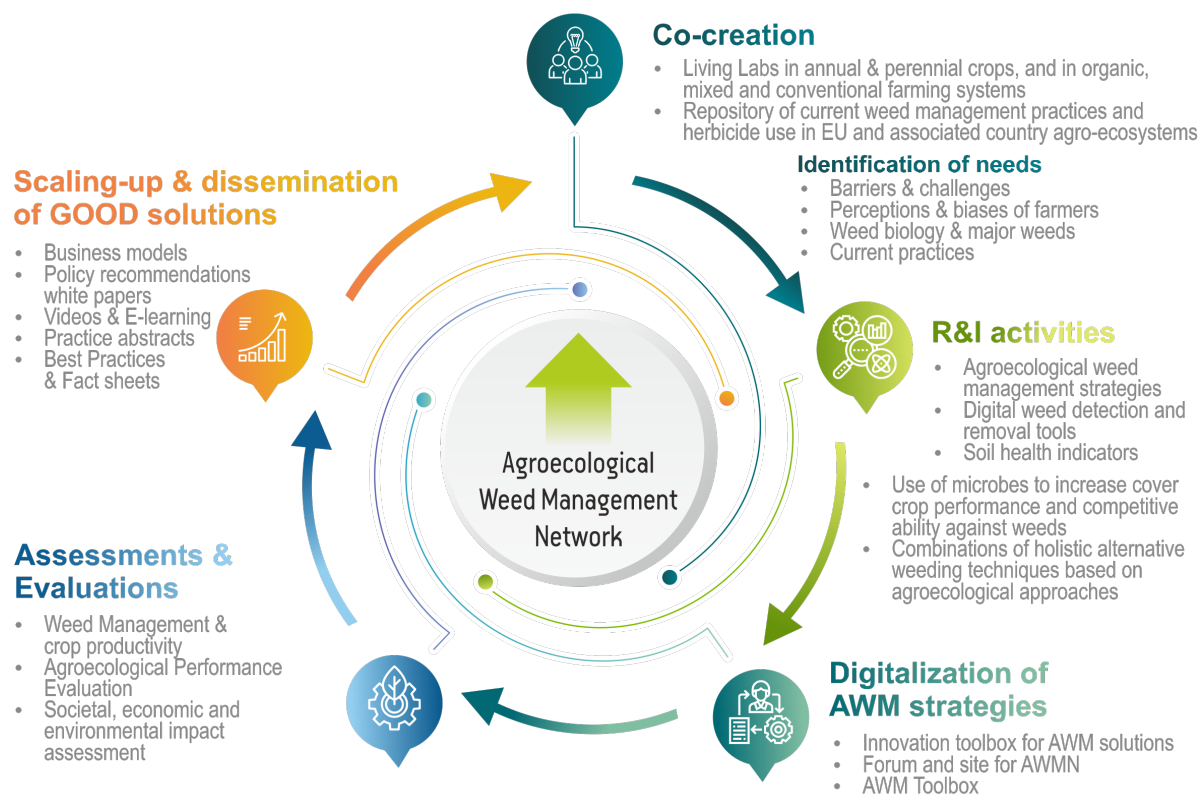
Co-creation

- Living Labs in annual & perennial crops, and in organic, mixed and conventional farming systems
- Repository of current weed management practices and herbicide use in EU and associated country agro-ecosystems

Identification of needs

- Barriers & challenges
- Perceptions & biases of farmers
- Weed biology & major weeds
- Current practices

R&I activities

- Agroecological weed management strategies
- Digital weed detection and removal tools
- Soil health indicators
- Use of microbes to increase cover crop performance and competitive ability against weeds
- Combinations of holistic alternative weeding techniques based on agroecological approaches

Digitalization of AWM strategies

- Innovation toolbox for AWM solutions
- Forum and site for AWMN
- AWM Toolbox

Assessments & Evaluations

- Weed Management & crop productivity
- Agroecological Performance Evaluation
- Societal, economic and environmental impact assessment

Scaling-up & dissemination of GOOD solutions

- Business models
- Policy recommendations white papers
- Videos & E-learning
- Practice abstracts
- Best Practices & Fact sheets

Agroecological Weed Management Network